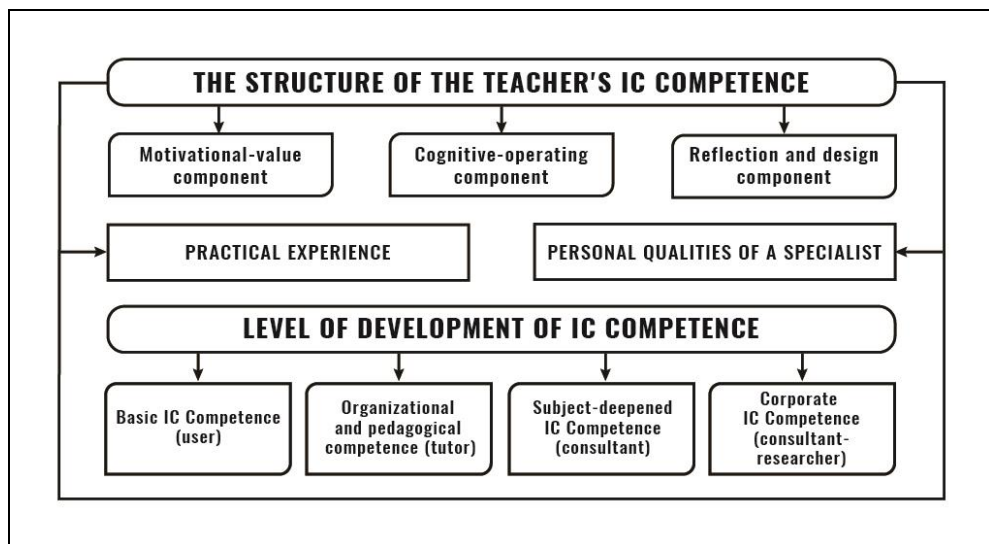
THE STRUCTURE OF THE TEACHER'S IC COMPETENCE

Motivational-value component

Cognitive-operating component

Reflection and design component

PRACTICAL EXPERIENCE

PERSONAL QUALITIES OF A SPECIALIST

LEVEL OF DEVELOPMENT OF IC COMPETENCE

Basic IC Competence (user)

Organizational and pedagogical competence (tutor)

Subject-deepened IC Competence (consultant)

Corporate IC Competence (consultant-researcher)